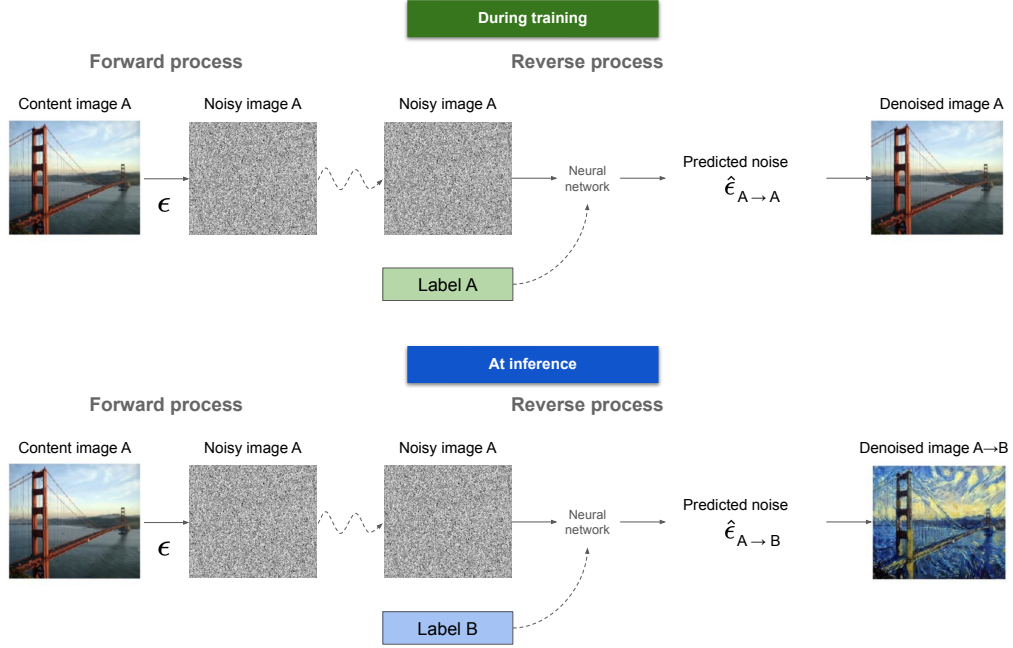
During training

Forward process

Reverse process

Content image A

Noisy image A

Noisy image A

Denoised image A

$\epsilon$

Neural network

Predicted noise

$\hat{\epsilon}_{A \rightarrow A}$

Label A

At inference

Forward process

Reverse process

Content image A

Noisy image A

Noisy image A

Denoised image A→B

$\epsilon$

Neural network

Predicted noise

$\hat{\epsilon}_{A \rightarrow B}$

Label B